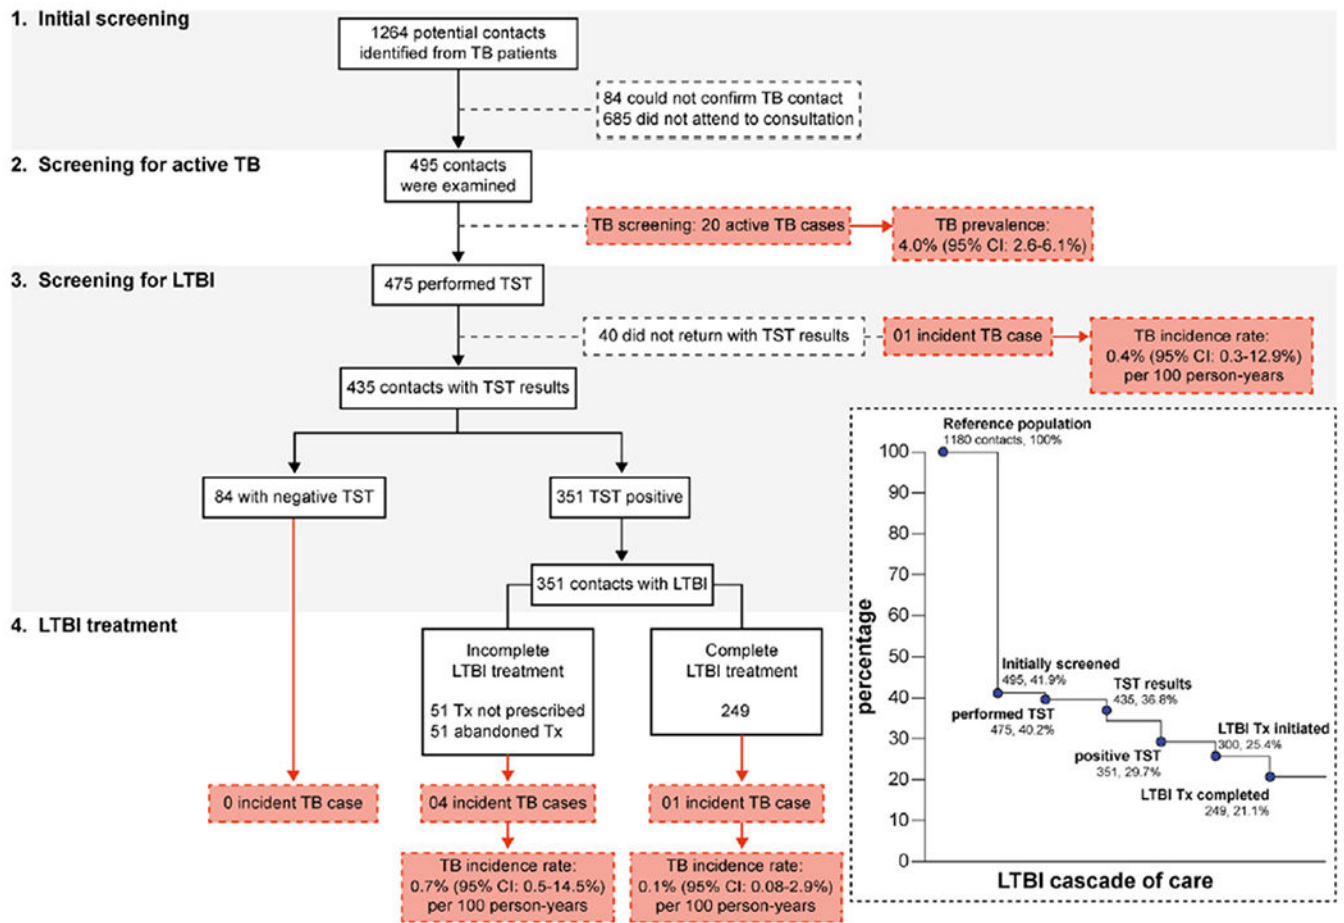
1. Initial screening

1264 potential contacts identified from TB patients

84 could not confirm TB contact
685 did not attend to consultation

2. Screening for active TB

495 contacts were examined

TB screening: 20 active TB cases

TB prevalence: 4.0% (95% CI: 2.6-6.1%)

3. Screening for LTBI

475 performed TST

40 did not return with TST results

01 incident TB case

TB incidence rate: 0.4% (95% CI: 0.3-12.9%) per 100 person-years

435 contacts with TST results

84 with negative TST

351 TST positive

351 contacts with LTBI

4. LTBI treatment

Incomplete LTBI treatment

51 Tx not prescribed
51 abandoned Tx

Complete LTBI treatment

249

0 incident TB case

04 incident TB cases

01 incident TB case

TB incidence rate: 0.7% (95% CI: 0.5-14.5%) per 100 person-years

TB incidence rate: 0.1% (95% CI: 0.08-2.9%) per 100 person-years

Reference population
1180 contacts, 100%

Initially screened
495, 41.9%

performed TST
475, 40.2%

TST results
435, 36.8%

positive TST
351, 29.7%

LTBI Tx initiated
300, 25.4%

LTBI Tx completed
249, 21.1%

percentage

100
90
80
70
60
50
40
30
20
10
0

LTBI cascade of care